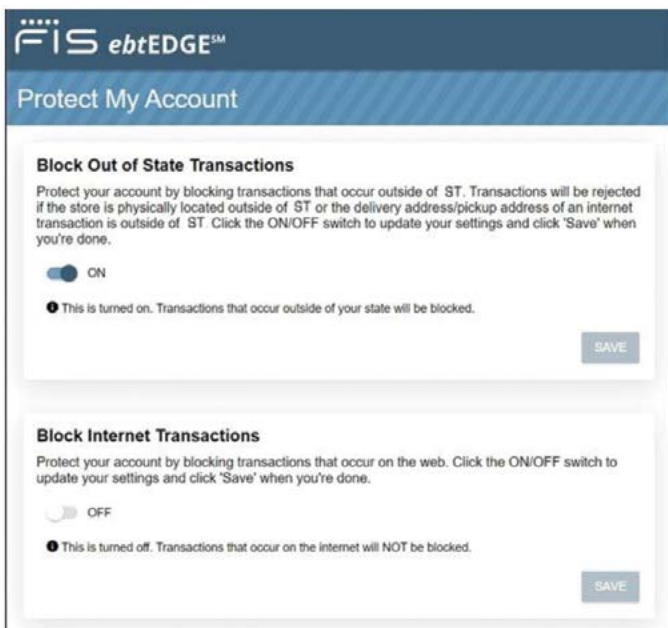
FIS ebtEDGE℠

Protect My Account

Block Out of State Transactions

Protect your account by blocking transactions that occur outside of ST. Transactions will be rejected if the store is physically located outside of ST or the delivery address/pickup address of an internet transaction is outside of ST. Click the ON/OFF switch to update your settings and click 'Save' when you're done.

ON

This is turned on. Transactions that occur outside of your state will be blocked.

SAVE

Block Internet Transactions

Protect your account by blocking transactions that occur on the web. Click the ON/OFF switch to update your settings and click 'Save' when you're done.

OFF

This is turned off. Transactions that occur on the internet will NOT be blocked.

SAVE